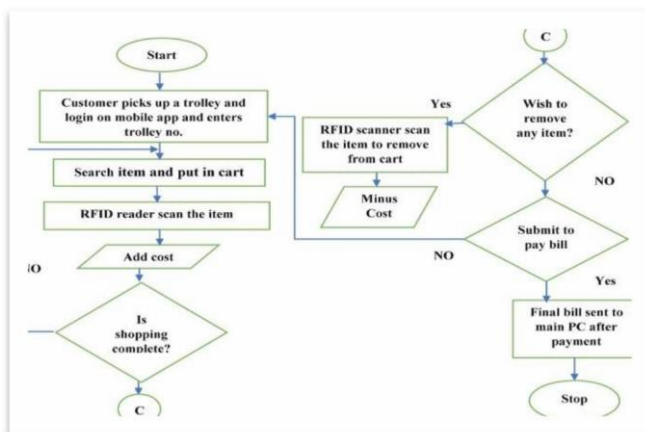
Start

Customer picks up a trolley and login on mobile app and enters trolley no.

Search item and put in cart

RFID reader scan the item

Add cost

IO

Is shopping complete?

C

C

Wish to remove any item?

Yes

RFID scanner scan the item to remove from cart

Minus Cost

NO

Submit to pay bill

NO

Yes

Final bill sent to main PC after payment

Stop